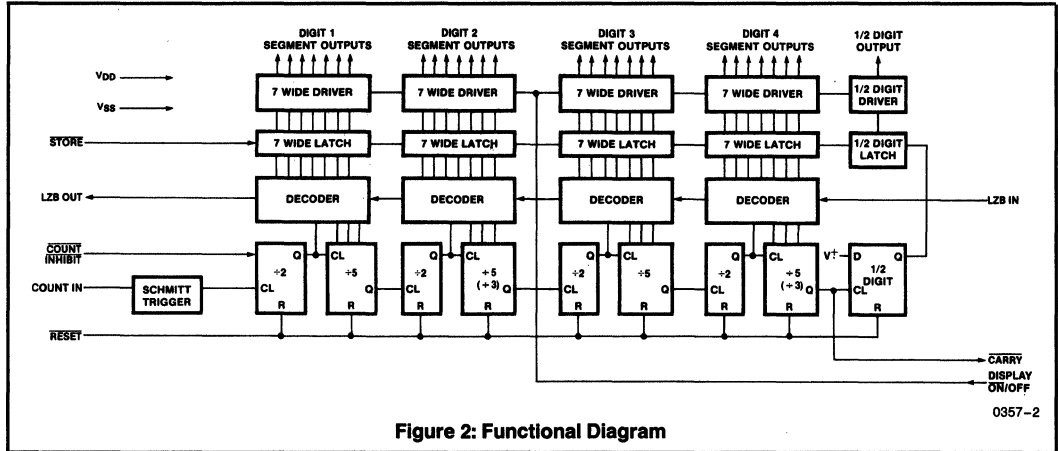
DIGIT 1 SEGMENT OUTPUTS

DIGIT 2 SEGMENT OUTPUTS

DIGIT 3 SEGMENT OUTPUTS

DIGIT 4 SEGMENT OUTPUTS

1/2 DIGIT OUTPUT

$V_{DD}$

$V_{SS}$

7 WIDE DRIVER

7 WIDE DRIVER

7 WIDE DRIVER

7 WIDE DRIVER

1/2 DIGIT DRIVER

$\overline{STORE}$

7 WIDE LATCH

7 WIDE LATCH

7 WIDE LATCH

7 WIDE LATCH

1/2 DIGIT LATCH

LZB OUT

DECODER

DECODER

DECODER

DECODER

LZB IN

$\overline{COUNT}$ $\overline{INHIBIT}$

Q ÷2 CL R

CL ÷5 Q R

Q ÷2 CL R

CL ÷5 (÷3) Q R

Q ÷2 CL R

CL ÷5 Q R

Q ÷2 CL R

CL ÷5 (÷3) Q R

V+

D 1/2 DIGIT Q CL R

COUNT IN

SCHMITT TRIGGER

$\overline{RESET}$

$\overline{CARRY}$

DISPLAY $\overline{ON}$/OFF

0357–2

Figure 2: Functional Diagram